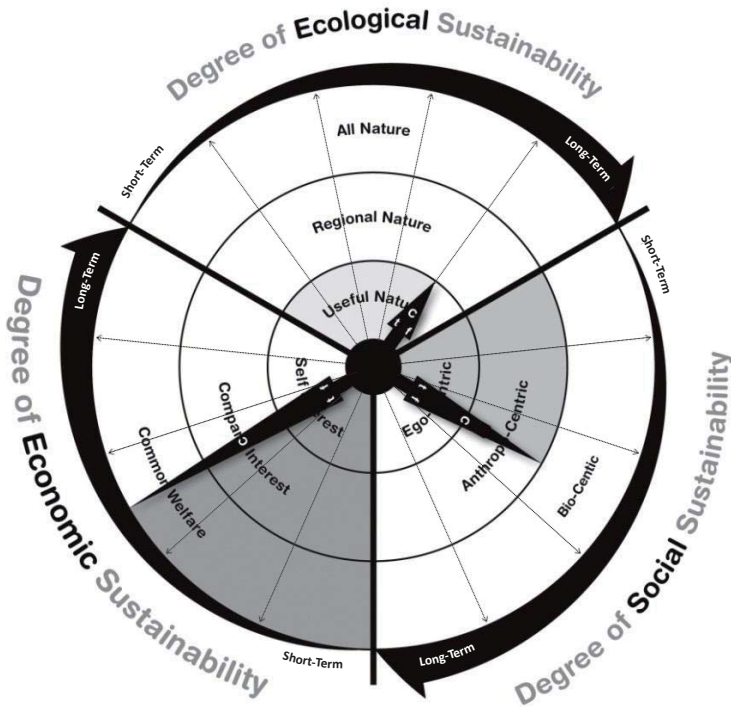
Degree of Ecological Sustainability

Short-Term

Long-Term

All Nature

Regional Nature

Useful Natu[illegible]

Short-Term

Long-Term

Degree of Economic Sustainability

Self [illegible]terest

Compa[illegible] Interest

Common Welfare

Ego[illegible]tric

Anthrop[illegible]-Centric

Bio-Centic

Degree of Social Sustainability

Short-Term

Long-Term